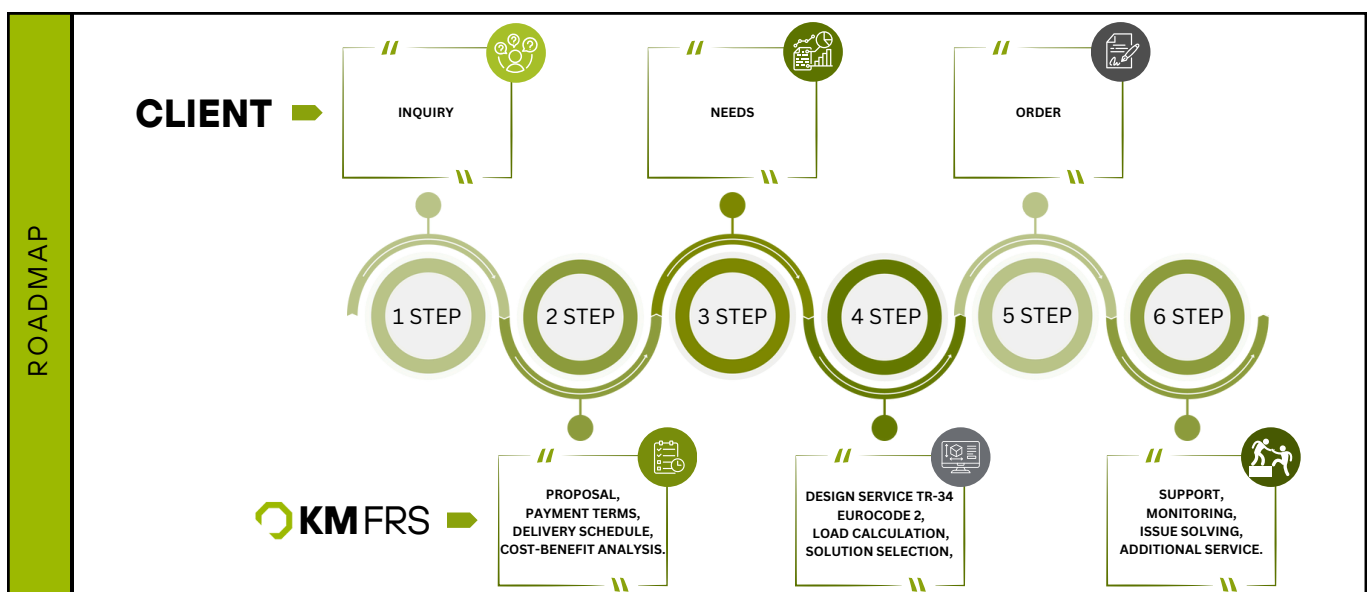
ROADMAP

CLIENT

INQUIRY

NEEDS

ORDER

1 STEP

2 STEP

3 STEP

4 STEP

5 STEP

6 STEP

KMFRS

PROPOSAL, PAYMENT TERMS, DELIVERY SCHEDULE, COST-BENEFIT ANALYSIS.

DESIGN SERVICE TR-34 EUROCODE 2, LOAD CALCULATION, SOLUTION SELECTION,

SUPPORT, MONITORING, ISSUE SOLVING, ADDITIONAL SERVICE.